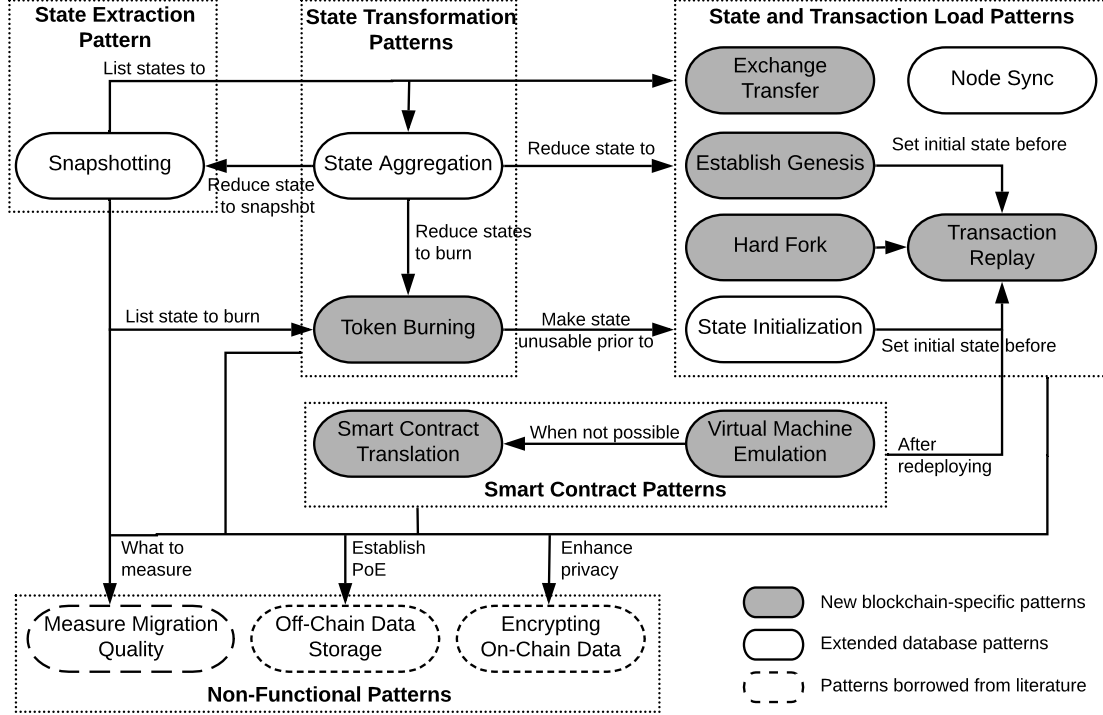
State Extraction Pattern

State Transformation Patterns

State and Transaction Load Patterns

List states to

Exchange Transfer

Node Sync

Snapshotting

State Aggregation

Reduce state to

Establish Genesis

Set initial state before

Reduce state to snapshot

Reduce states to burn

Hard Fork

Transaction Replay

List state to burn

Token Burning

Make state unusable prior to

State Initialization

Set initial state before

Smart Contract Translation

When not possible

Virtual Machine Emulation

After redeploying

Smart Contract Patterns

What to measure

Establish PoE

Enhance privacy

Measure Migration Quality

Off-Chain Data Storage

Encrypting On-Chain Data

Non-Functional Patterns

New blockchain-specific patterns

Extended database patterns

Patterns borrowed from literature